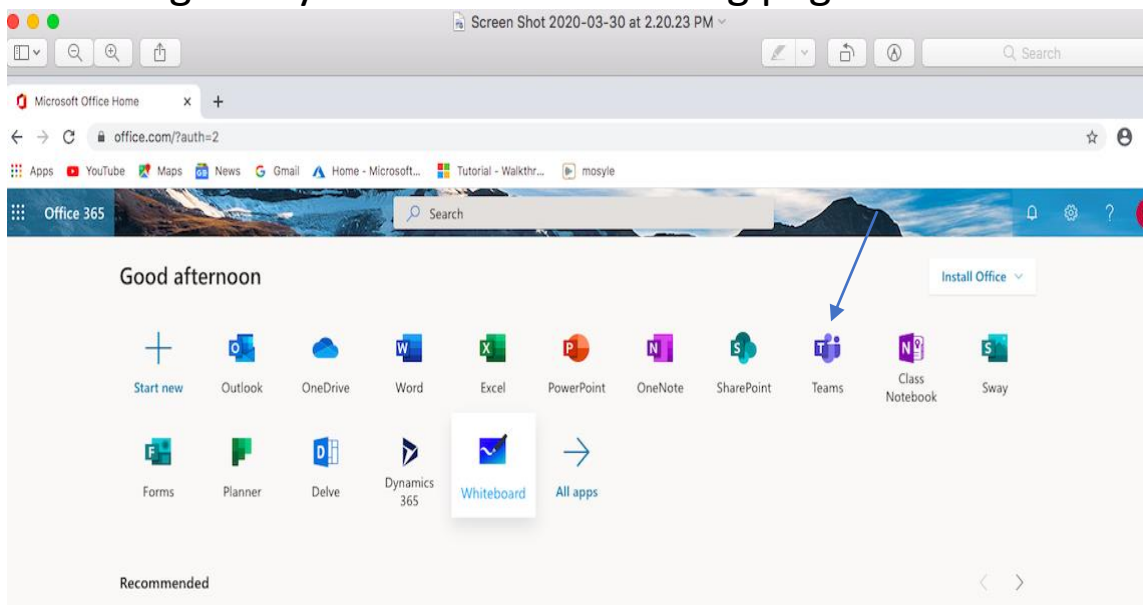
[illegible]

Screen Shot 2020-03-30 at 2.20.23 PM

Search

Microsoft Office Home

office.com/?auth=2

Apps YouTube Maps News Gmail Home - Microsoft... Tutorial - Walkthr... mosyle

Office 365

Search

Good afternoon

Install Office

Start new

Outlook

OneDrive

Word

Excel

PowerPoint

OneNote

SharePoint

Teams

Class Notebook

Sway

Forms

Planner

Delve

Dynamics 365

Whiteboard

All apps

Recommended